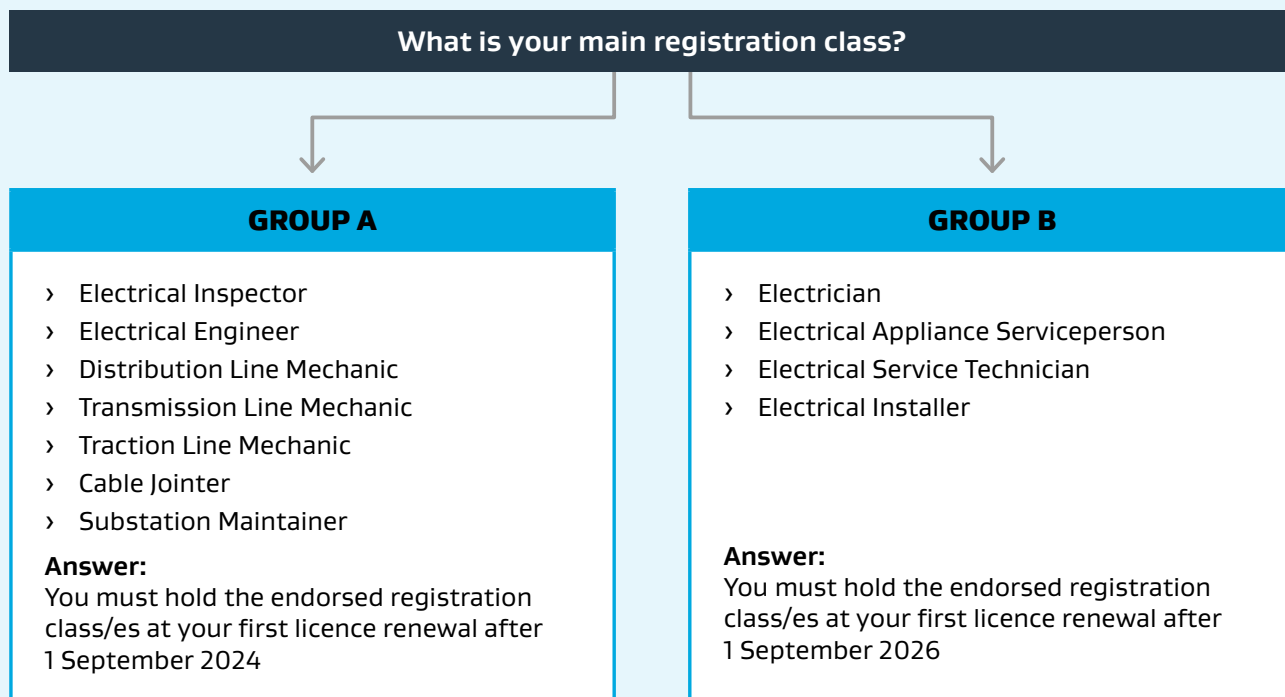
What is your main registration class?

GROUP A

› Electrical Inspector
› Electrical Engineer
› Distribution Line Mechanic
› Transmission Line Mechanic
› Traction Line Mechanic
› Cable Jointer
› Substation Maintainer

Answer:
You must hold the endorsed registration class/es at your first licence renewal after 1 September 2024

GROUP B

› Electrician
› Electrical Appliance Serviceperson
› Electrical Service Technician
› Electrical Installer

Answer:
You must hold the endorsed registration class/es at your first licence renewal after 1 September 2026